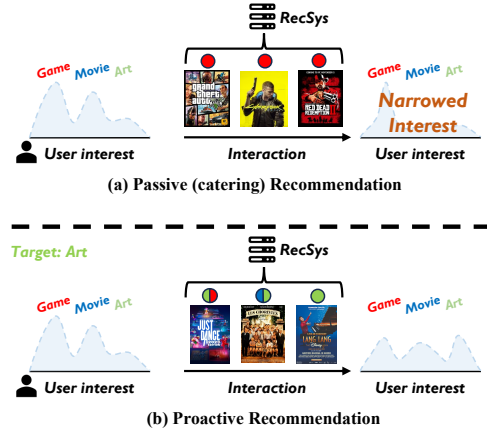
RecSys

Game Movie Art

Game Movie Art

Narrowed Interest

User interest

Interaction

User interest

(a) Passive (catering) Recommendation

Target: Art

RecSys

Game Movie Art

Game Movie Art

User interest

Interaction

User interest

(b) Proactive Recommendation